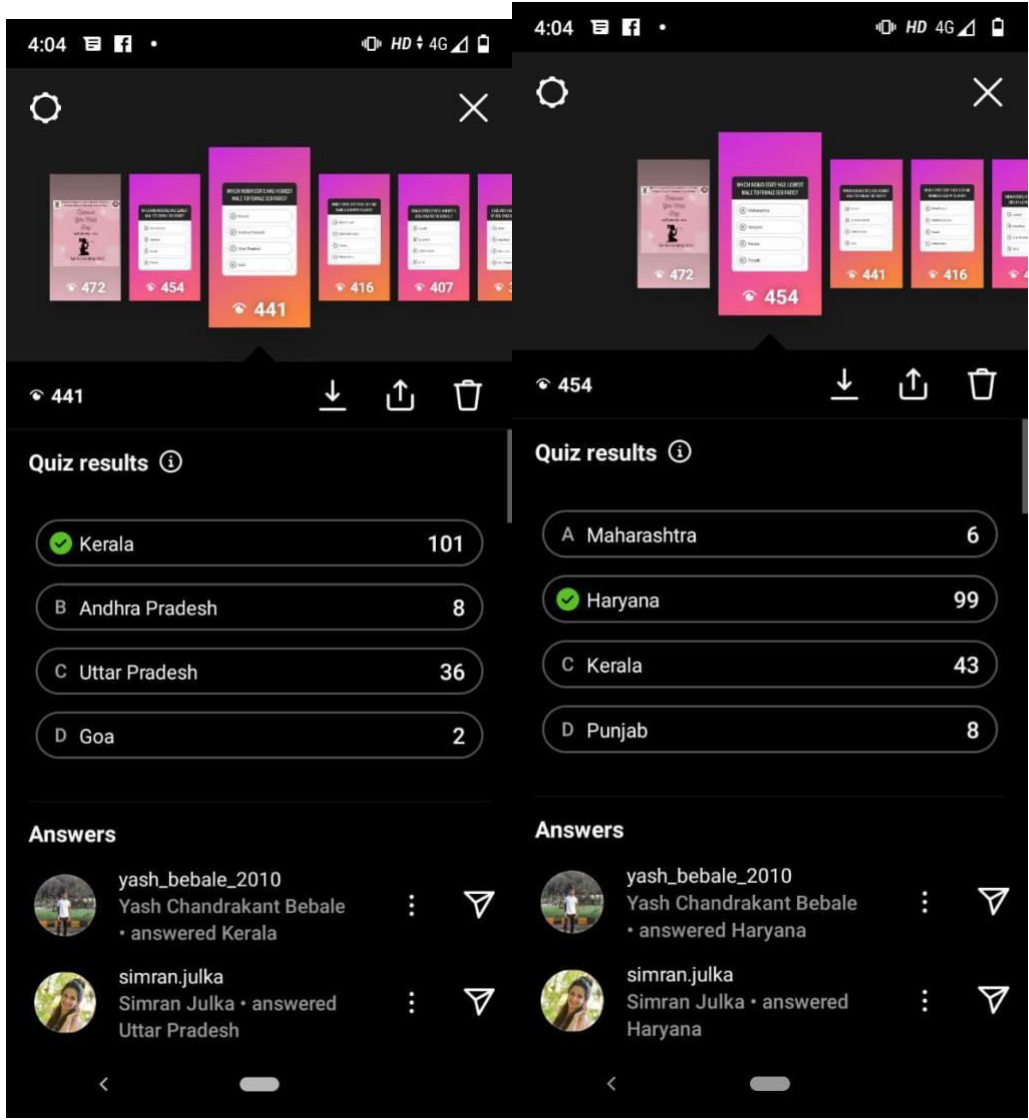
4:04 HD 4G

472 454 441 416 407

441

Quiz results ⓘ

Kerala 101
B Andhra Pradesh 8
C Uttar Pradesh 36
D Goa 2

Answers

yash_bebale_2010
Yash Chandrakant Bebale • answered Kerala

simran.julka
Simran Julka • answered Uttar Pradesh

4:04 HD 4G

472 454 441 416

454

Quiz results ⓘ

A Maharashtra 6
Haryana 99
C Kerala 43
D Punjab 8

Answers

yash_bebale_2010
Yash Chandrakant Bebale • answered Haryana

simran.julka
Simran Julka • answered Haryana